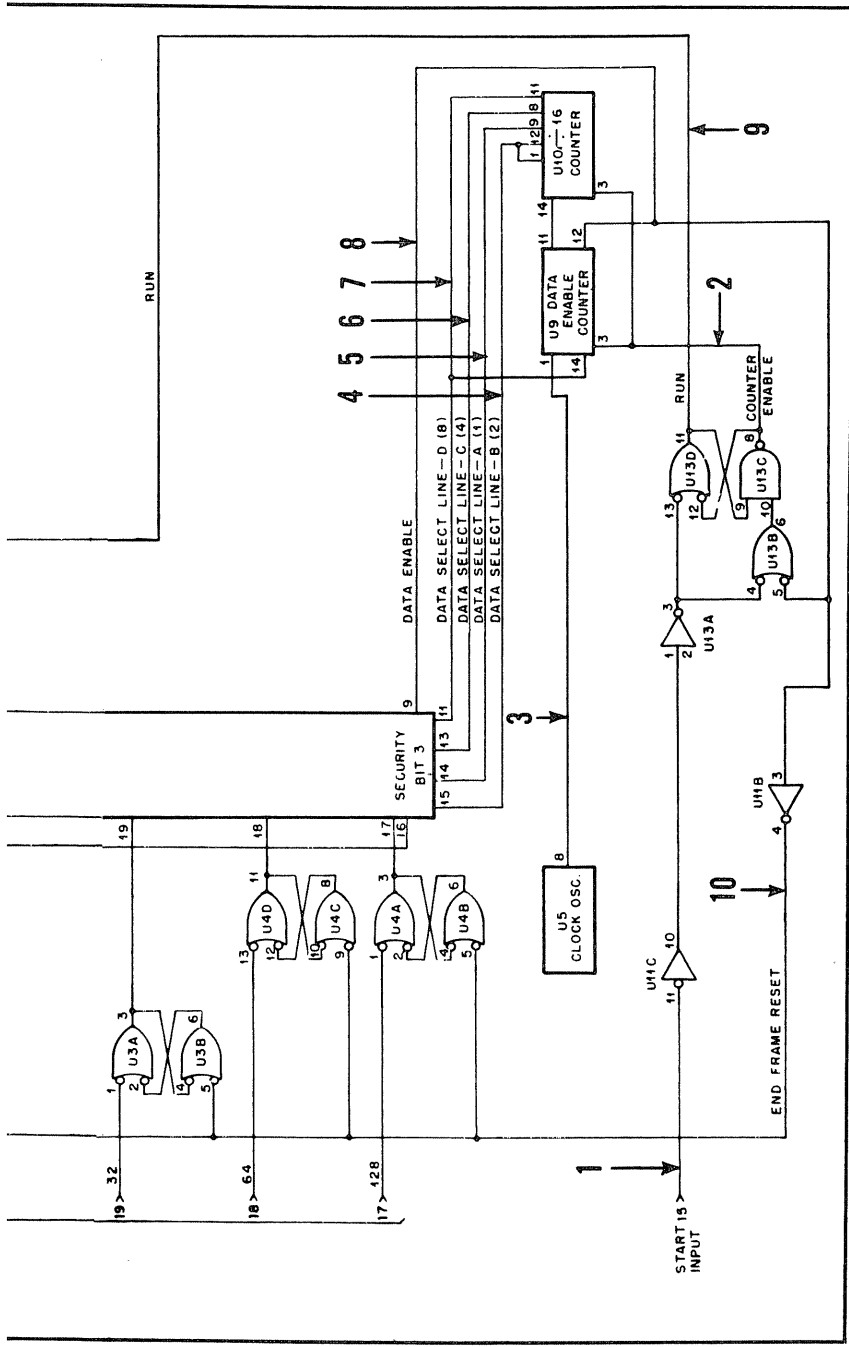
RUN

DATA ENABLE
DATA SELECT LINE - D (8)
DATA SELECT LINE - C (4)
DATA SELECT LINE - A (1)
DATA SELECT LINE - B (2)

8
7
6
5
4

U10 ÷ 16 COUNTER
1 12 9 8 11
14 3

U9 DATA ENABLE COUNTER
11 12 1 14 3

9
2

RUN
COUNTER ENABLE

U13D
U13C
U13B
U13A
11 8 13 12 9 10 6 4 5 3 1 2

SECURITY BIT 3
9 11 13 14 15
19 18 17 16

3

U5 CLOCK OSC.
8

U11B
3 4

10

U11C
10 11

END FRAME RESET

U3A
U3B
1 2 3 4 5 6

U4D
U4C
U4A
U4B
13 12 11 8 10 9 1 2 3 6 4 5

19 > 32
18 > 64
17 > 128

1

START 15 > INPUT